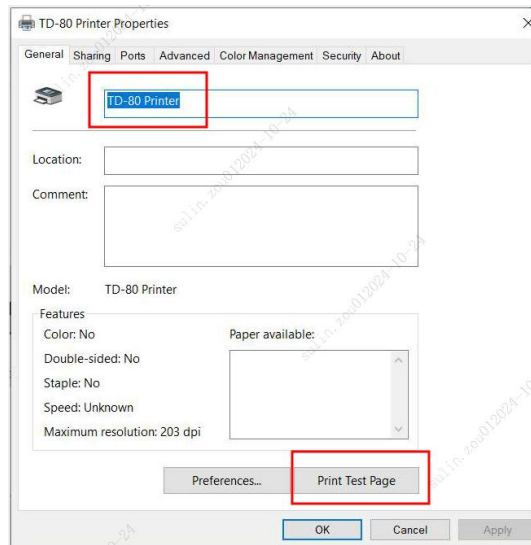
TD-80 Printer Properties

General Sharing Ports Advanced Color Management Security About

TD-80 Printer

Location:

Comment:

Model: TD-80 Printer

Features

Color: No

Double-sided: No

Staple: No

Speed: Unknown

Maximum resolution: 203 dpi

Paper available:

Preferences...

Print Test Page

OK Cancel Apply

sulin.zou012024-10-24